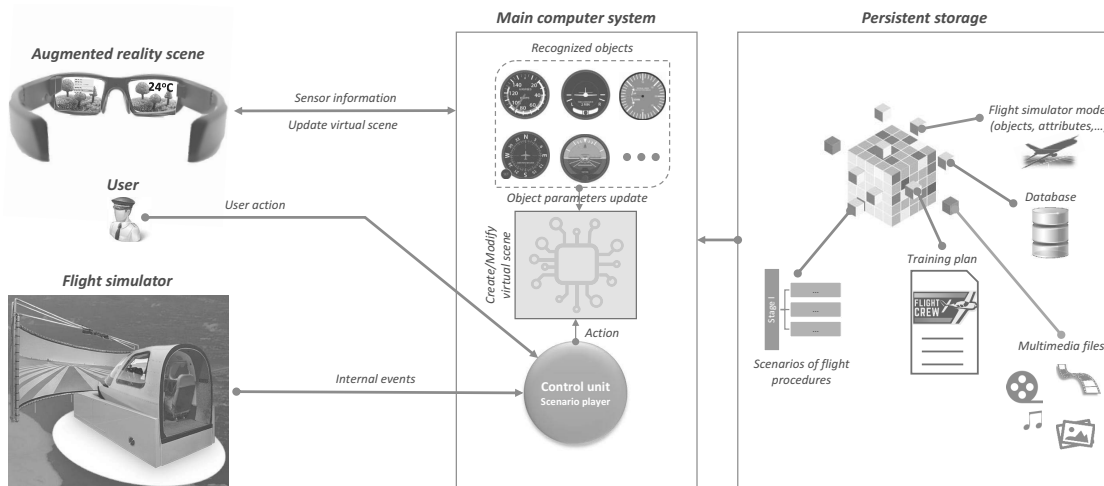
Main computer system

Persistent storage

Augmented reality scene

24ºC

Sensor information

Update virtual scene

Recognized objects

Flight simulator mode (objects, attributes,...

User

User action

Object parameters update

Database

Create/Modify virtual scene

Training plan

Flight simulator

Stage I

...

...

...

FLIGHT CREW

Action

Internal events

Control unit
Scenario player

Scenarios of flight procedures

Multimedia files